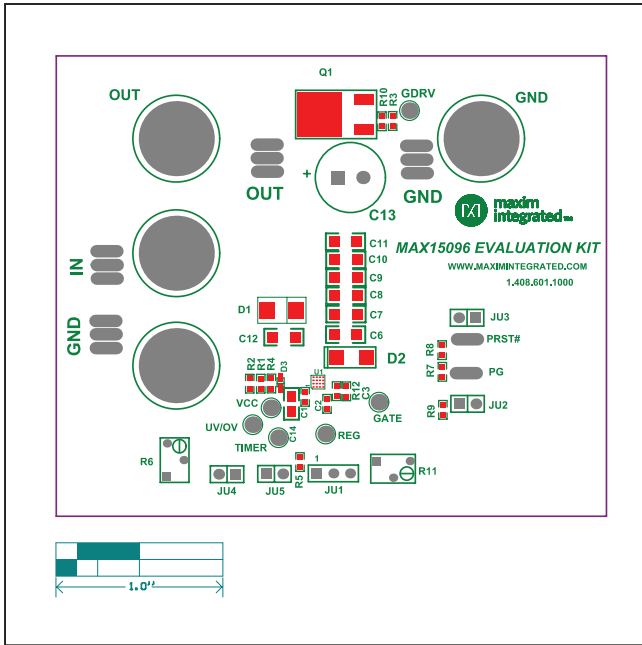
Q1
R10
R3
GDRV
OUT
GND
+
OUT
GND
C13
maxim integrated
C11
C10
C9
C8
C7
C6
MAX15096 EVALUATION KIT
WWW.MAXIMINTEGRATED.COM
1.408.601.1000
IN
GND
D1
C12
JU3
R8
PRST#
D2
R2
R1
R4
D3
U1
R7
PG
VCC
C1
C2
R12
C3
R9
JU2
UV/OV
GATE
C14
TIMER
REG
R6
1
R5
R11
JU4
JU5
JU1
1.0''